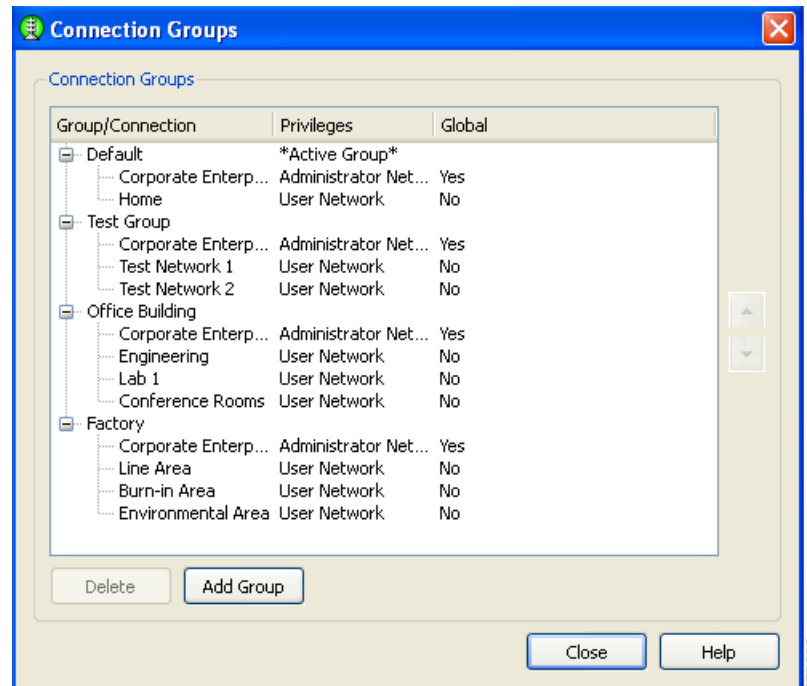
Connection Groups

Connection Groups

| Group/Connection | Privileges | Global |
|---|---|---|
| Default | *Active Group* | |
| Corporate Enterp... | Administrator Net... | Yes |
| Home | User Network | No |
| Test Group | | |
| Corporate Enterp... | Administrator Net... | Yes |
| Test Network 1 | User Network | No |
| Test Network 2 | User Network | No |
| Office Building | | |
| Corporate Enterp... | Administrator Net... | Yes |
| Engineering | User Network | No |
| Lab 1 | User Network | No |
| Conference Rooms | User Network | No |
| Factory | | |
| Corporate Enterp... | Administrator Net... | Yes |
| Line Area | User Network | No |
| Burn-in Area | User Network | No |
| Environmental Area | User Network | No |

Delete Add Group

Close Help